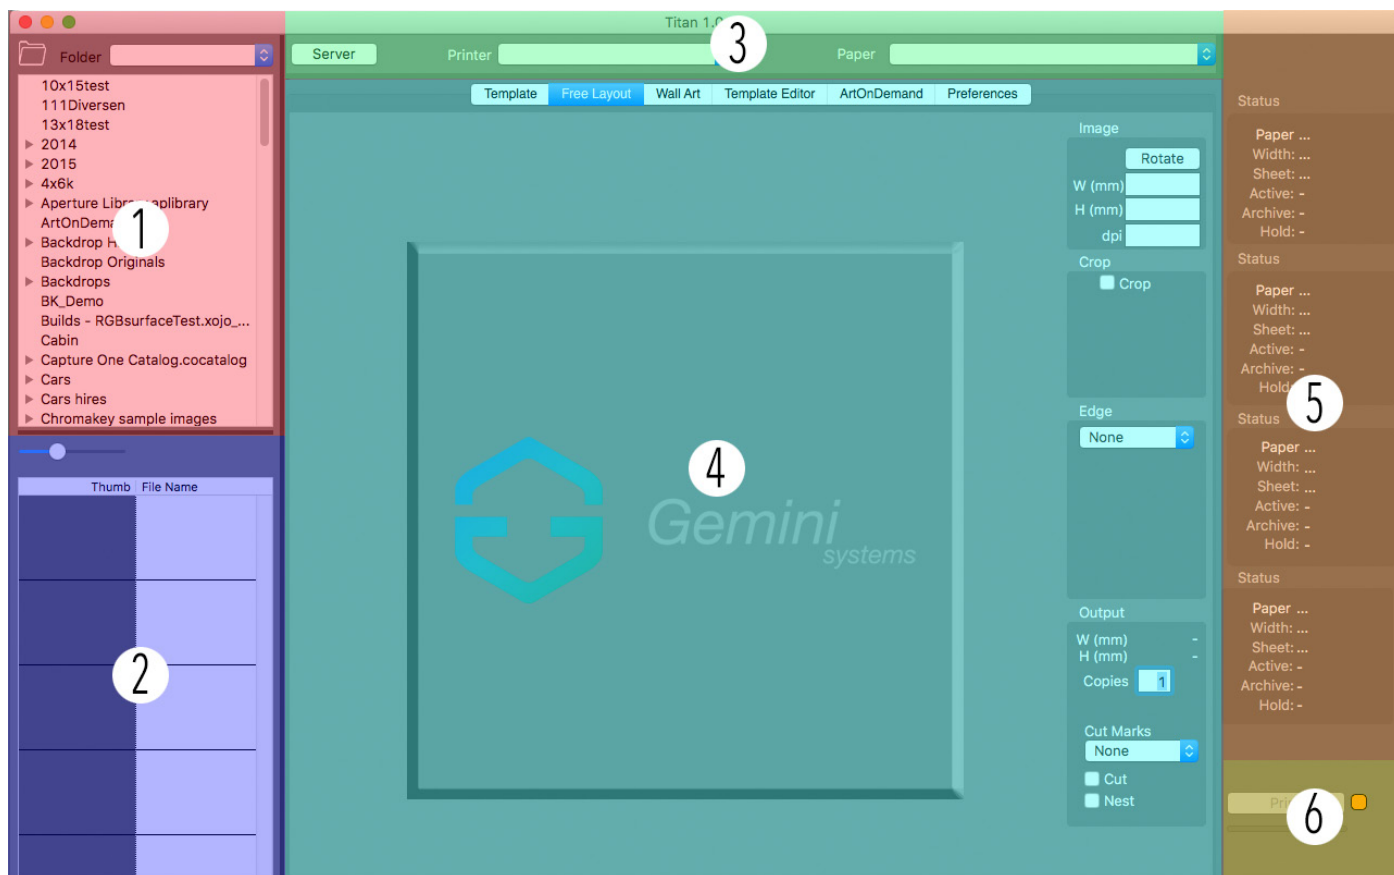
Titan 1.0

3

Folder

10x15test
111Diversen
13x18test
2014
2015
4x6k
Aperture Libr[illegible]aplibrary
ArtOnDem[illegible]
Backdrop H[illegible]
Backdrop Originals
Backdrops
BK_Demo
Builds - RGBsurfaceTest.xojo_...
Cabin
Capture One Catalog.cocatalog
Cars
Cars hires
Chromakey sample images

1

| Thumb | File Name |
|---|---|

2

Server
Printer
Paper

Template
Free Layout
Wall Art
Template Editor
ArtOnDemand
Preferences

Gemini
systems

4

Image
Rotate
W (mm)
H (mm)
dpi
Crop
Crop
Edge
None
Output
W (mm) -
H (mm) -
Copies 1
Cut Marks
None
Cut
Nest

Status
Paper ...
Width: ...
Sheet: ...
Active: -
Archive: -
Hold: -

Status
Paper ...
Width: ...
Sheet: ...
Active: -
Archive: -
Hold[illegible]

5

Status
Paper ...
Width: ...
Sheet: ...
Active: -
Archive: -
Hold: -

Status
Paper ...
Width: ...
Sheet: ...
Active: -
Archive: -
Hold: -

Pri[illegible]

6